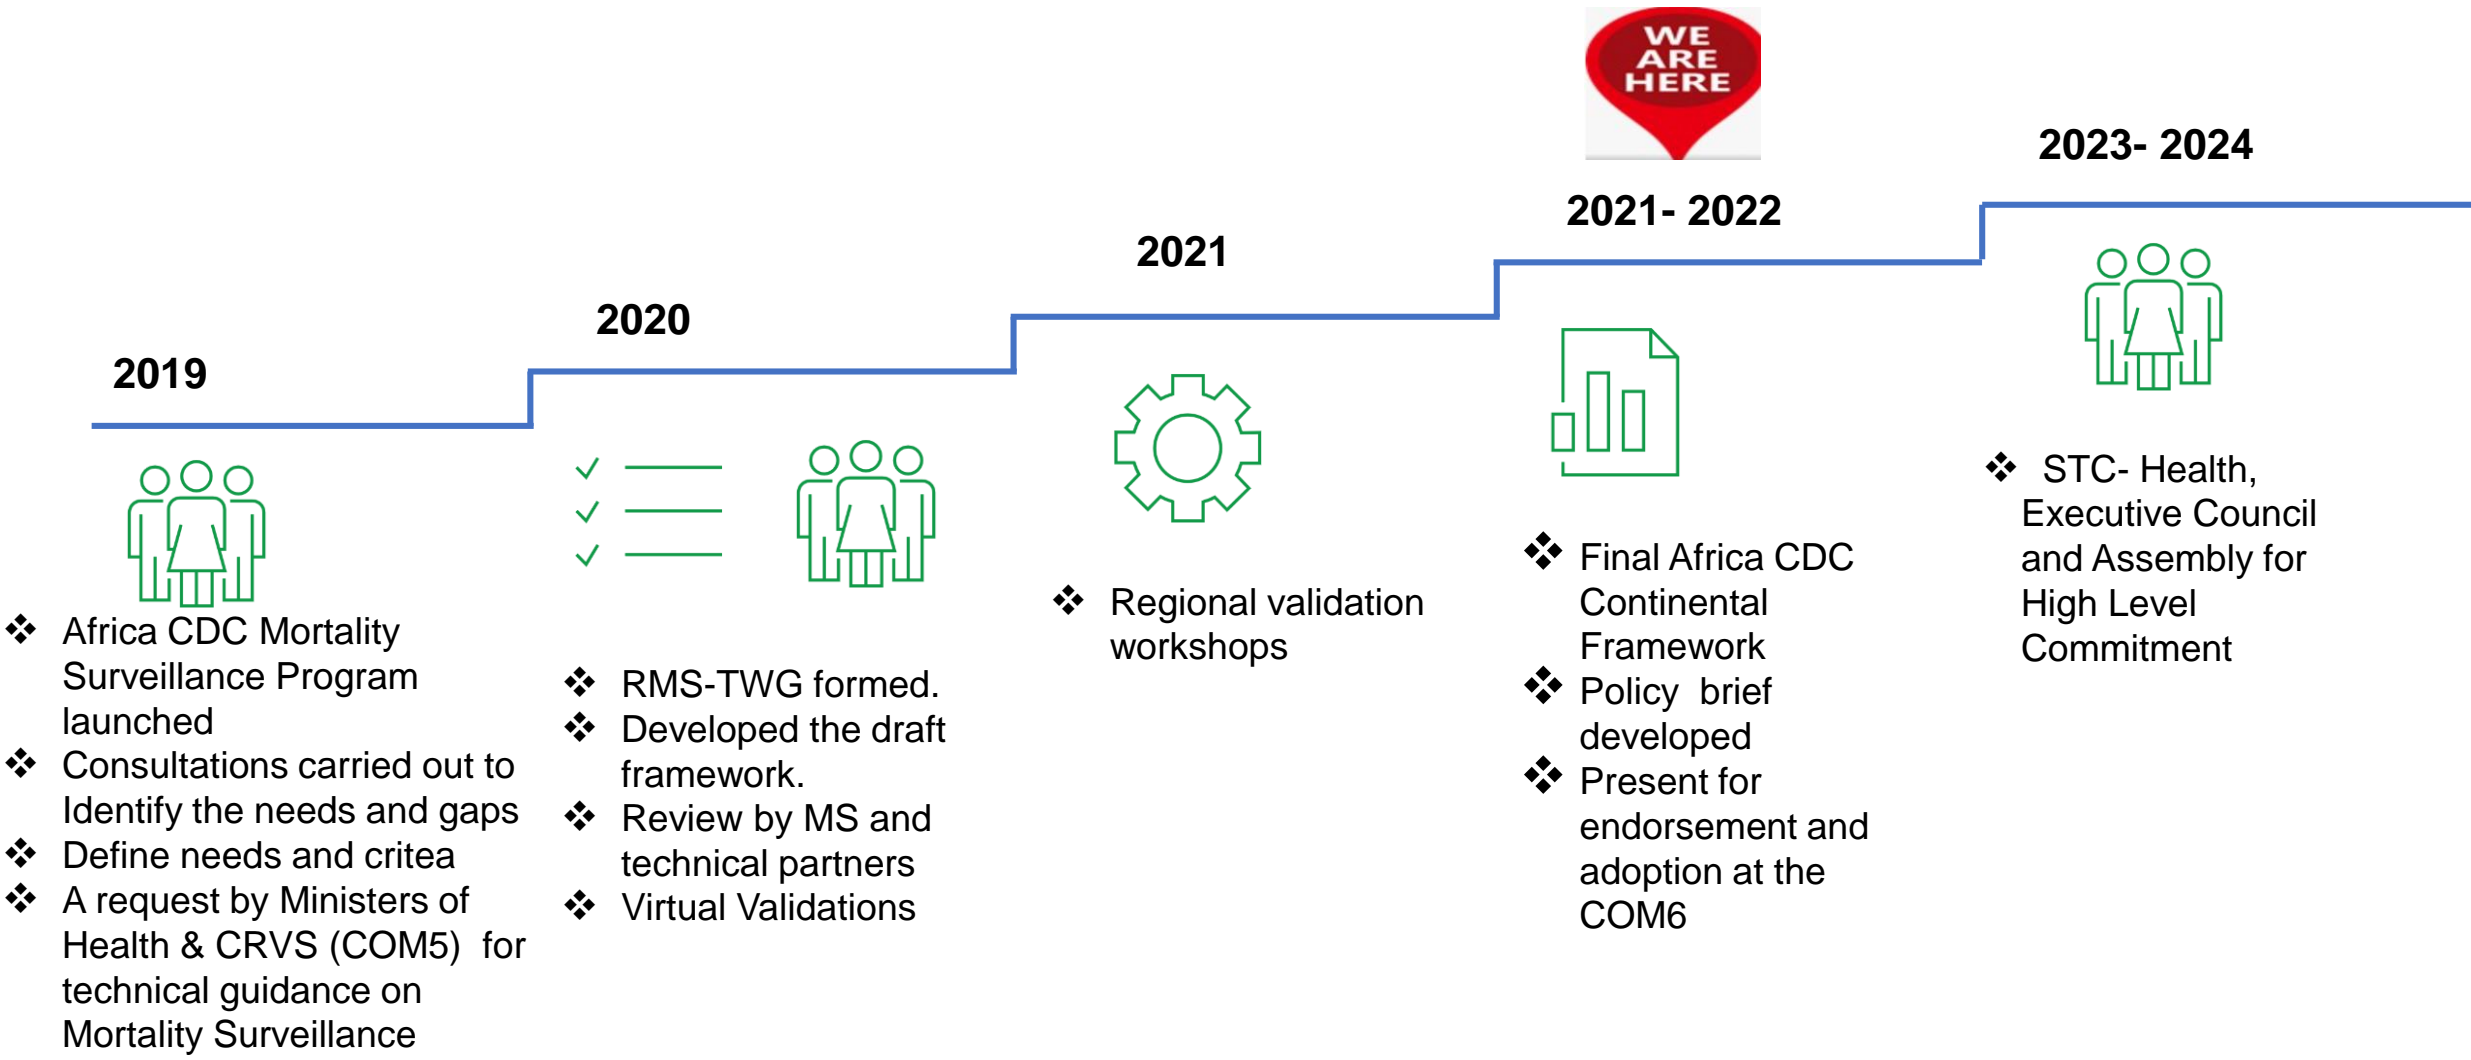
WE ARE HERE

2019

- Africa CDC Mortality Surveillance Program launched
- Consultations carried out to Identify the needs and gaps
- Define needs and critea
- A request by Ministers of Health & CRVS (COM5) for technical guidance on Mortality Surveillance

2020

- RMS-TWG formed.
- Developed the draft framework.
- Review by MS and technical partners
- Virtual Validations

2021

- Regional validation workshops

2021- 2022

- Final Africa CDC Continental Framework
- Policy brief developed
- Present for endorsement and adoption at the COM6

2023- 2024

- STC- Health, Executive Council and Assembly for High Level Commitment